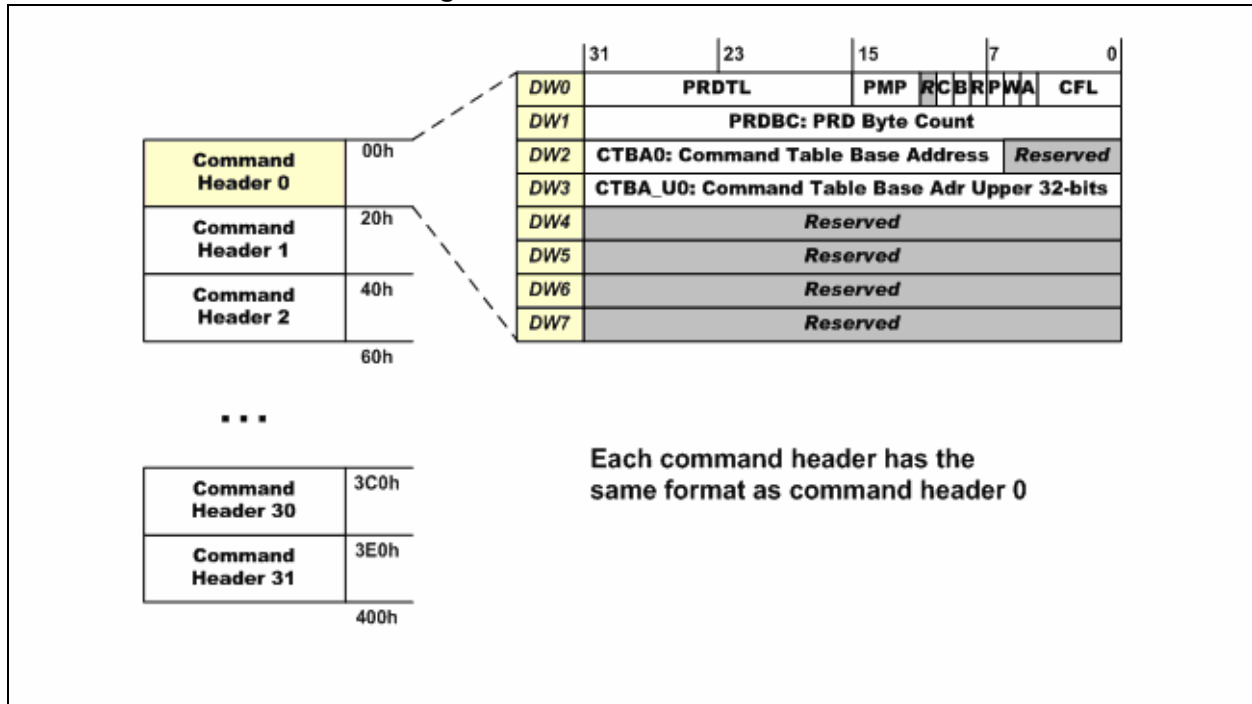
| | 31 | 23 | 15 | 7 | 0 |
|---|---|---|---|---|---|
| DW0 | PRDTL | | PMP R C B R P W A | CFL | |
| DW1 | PRDBC: PRD Byte Count | | | | |
| DW2 | CTBA0: Command Table Base Address | | | Reserved | |
| DW3 | CTBA_U0: Command Table Base Adr Upper 32-bits | | | | |
| DW4 | Reserved | | | | |
| DW5 | Reserved | | | | |
| DW6 | Reserved | | | | |
| DW7 | Reserved | | | | |

| Command Header | Offset |
|---|---|
| Command Header 0 | 00h |
| Command Header 1 | 20h |
| Command Header 2 | 40h |
| | 60h |
| ... | |
| Command Header 30 | 3C0h |
| Command Header 31 | 3E0h |
| | 400h |

Each command header has the same format as command header 0